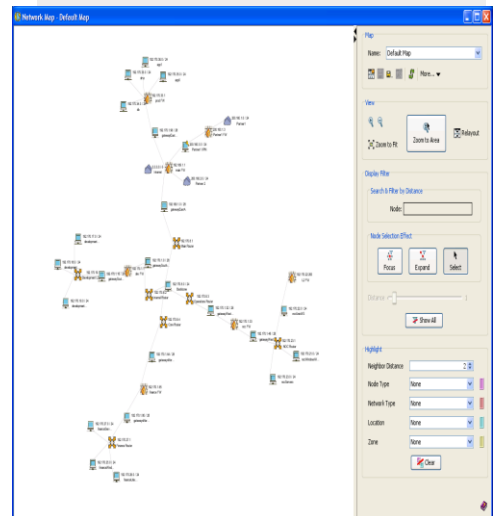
Network Map - Default Map

Map

Name: Default Map

More...

View

Zoom to Fit

Zoom to Area

Relayout

Display Filter

Search & Filter by Distance

Node:

Node Selection Effect

Focus

Expand

Select

Distance

Show All

Highlight

Neighbor Distance

Node Type None

Network Type None

Location None

Zone None

Clear